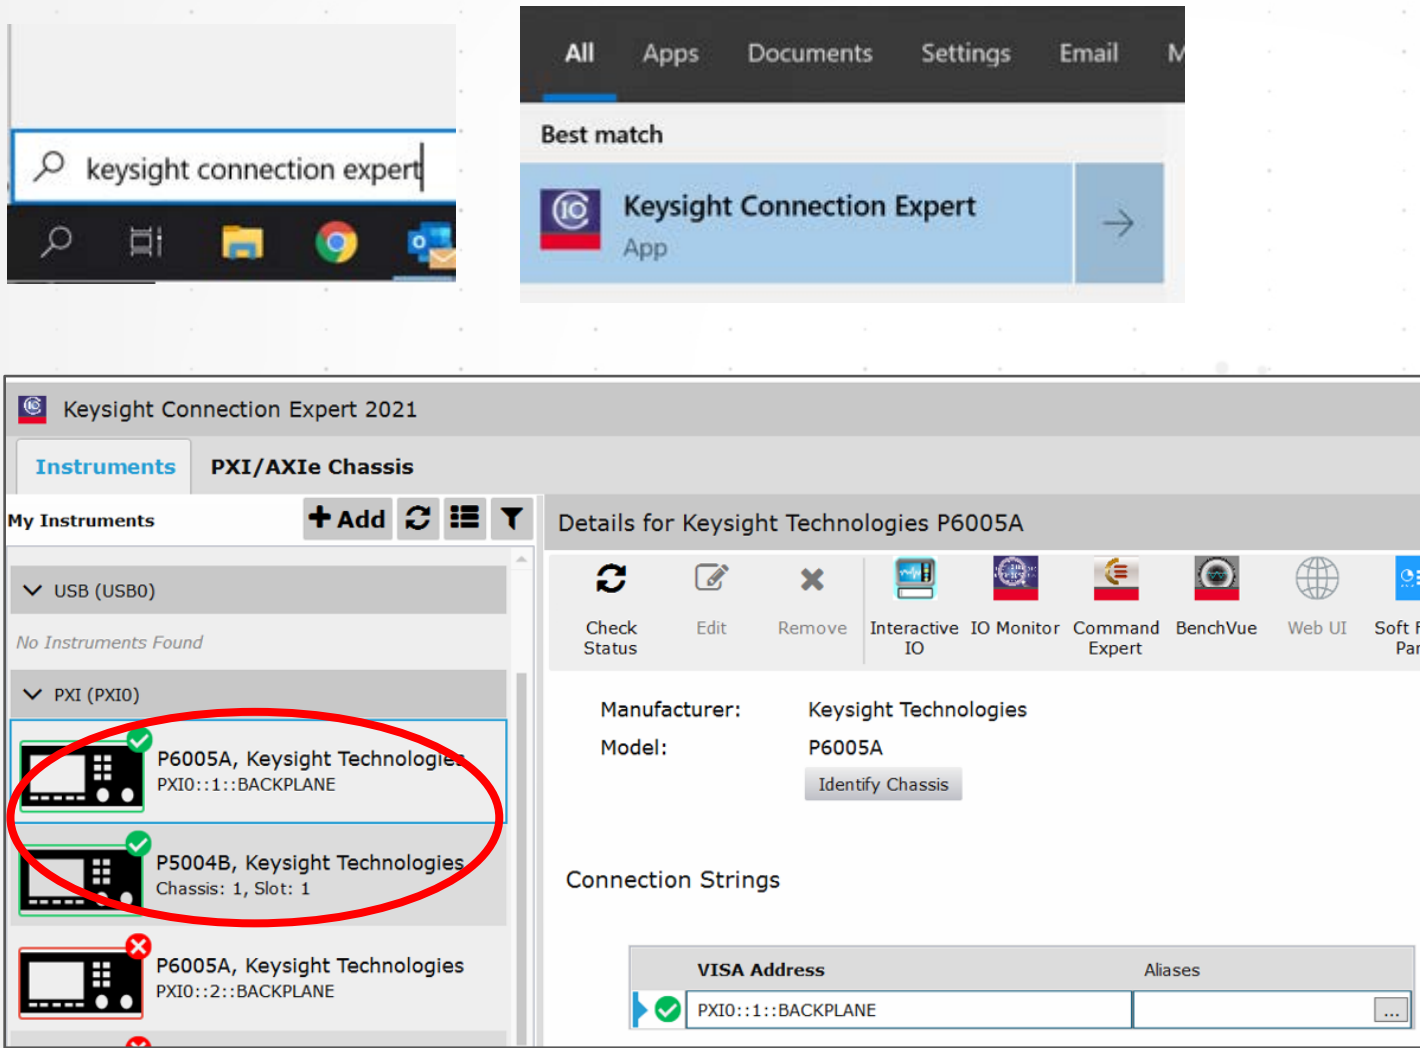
keysight connection expert

All Apps Documents Settings Email M

Best match

Keysight Connection Expert
App

Keysight Connection Expert 2021

Instruments PXI/AXIe Chassis

My Instruments

Add

USB (USB0)

No Instruments Found

PXI (PXI0)

P6005A, Keysight Technologies
PXI0::1::BACKPLANE

P5004B, Keysight Technologies
Chassis: 1, Slot: 1

P6005A, Keysight Technologies
PXI0::2::BACKPLANE

Details for Keysight Technologies P6005A

Check Status Edit Remove Interactive IO IO Monitor Command Expert BenchVue Web UI Soft F Par

Manufacturer: Keysight Technologies
Model: P6005A

Identify Chassis

Connection Strings

| VISA Address | Aliases |
|---|---|
| PXI0::1::BACKPLANE | ... |